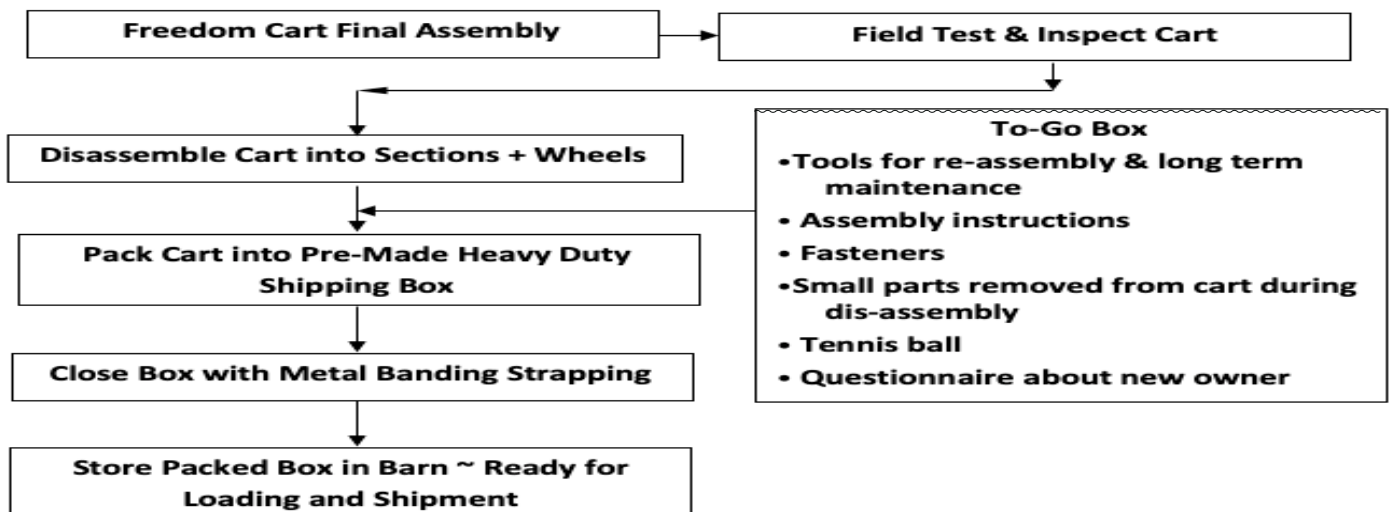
Freedom Cart Final Assembly

Field Test & Inspect Cart

Disassemble Cart into Sections + Wheels

To-Go Box
•Tools for re-assembly & long term maintenance
• Assembly instructions
• Fasteners
•Small parts removed from cart during dis-assembly
• Tennis ball
• Questionnaire about new owner

Pack Cart into Pre-Made Heavy Duty Shipping Box

Close Box with Metal Banding Strapping

Store Packed Box in Barn ~ Ready for Loading and Shipment